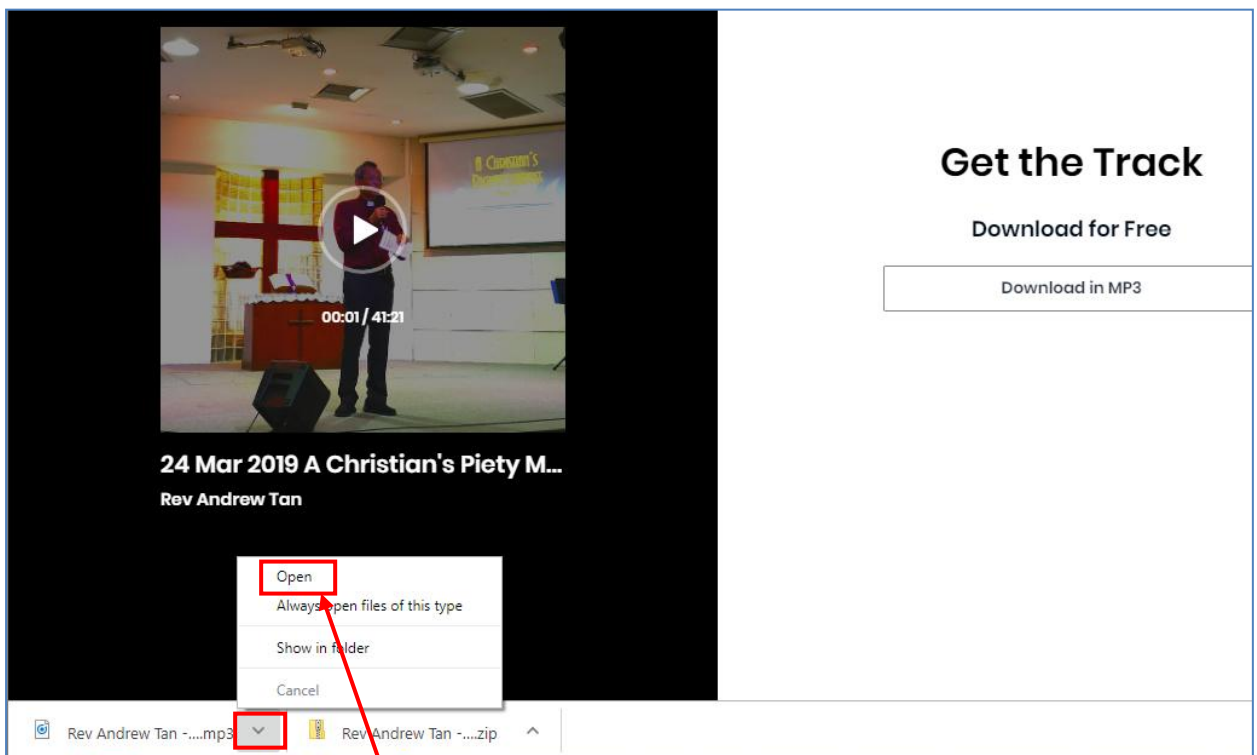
A Christian's

00:01 / 41:21

24 Mar 2019 A Christian's Piety M...

Rev Andrew Tan

Get the Track

Download for Free

Download in MP3

Open

Always open files of this type

Show in folder

Cancel

Rev Andrew Tan -....mp3

Rev Andrew Tan -....zip